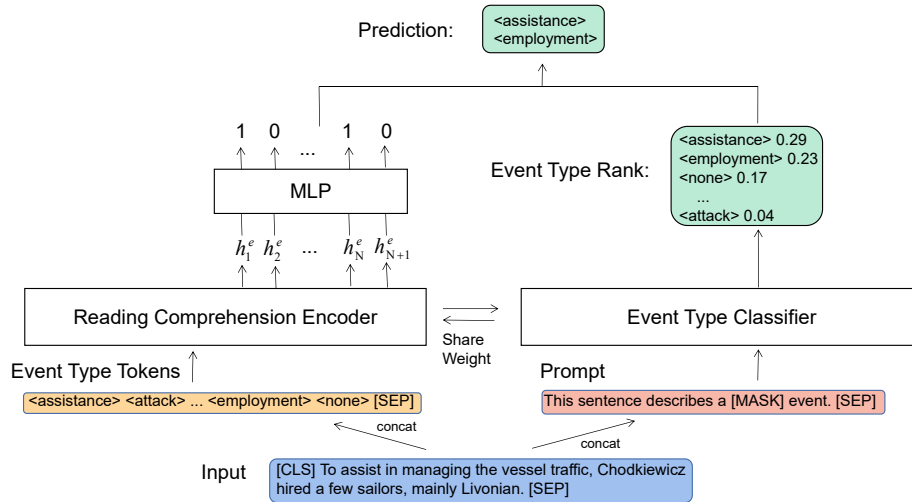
Prediction:
<assistance>
<employment>

1 0 ... 1 0

MLP

$h_1^e$ $h_2^e$ ... $h_N^e$ $h_{N+1}^e$

Event Type Rank:
<assistance> 0.29
<employment> 0.23
<none> 0.17
...
<attack> 0.04

Reading Comprehension Encoder

Share Weight

Event Type Classifier

Event Type Tokens

<assistance> <attack> ... <employment> <none> [SEP]

Prompt

This sentence describes a [MASK] event. [SEP]

concat

concat

Input

[CLS] To assist in managing the vessel traffic, Chodkiewicz hired a few sailors, mainly Livonian. [SEP]